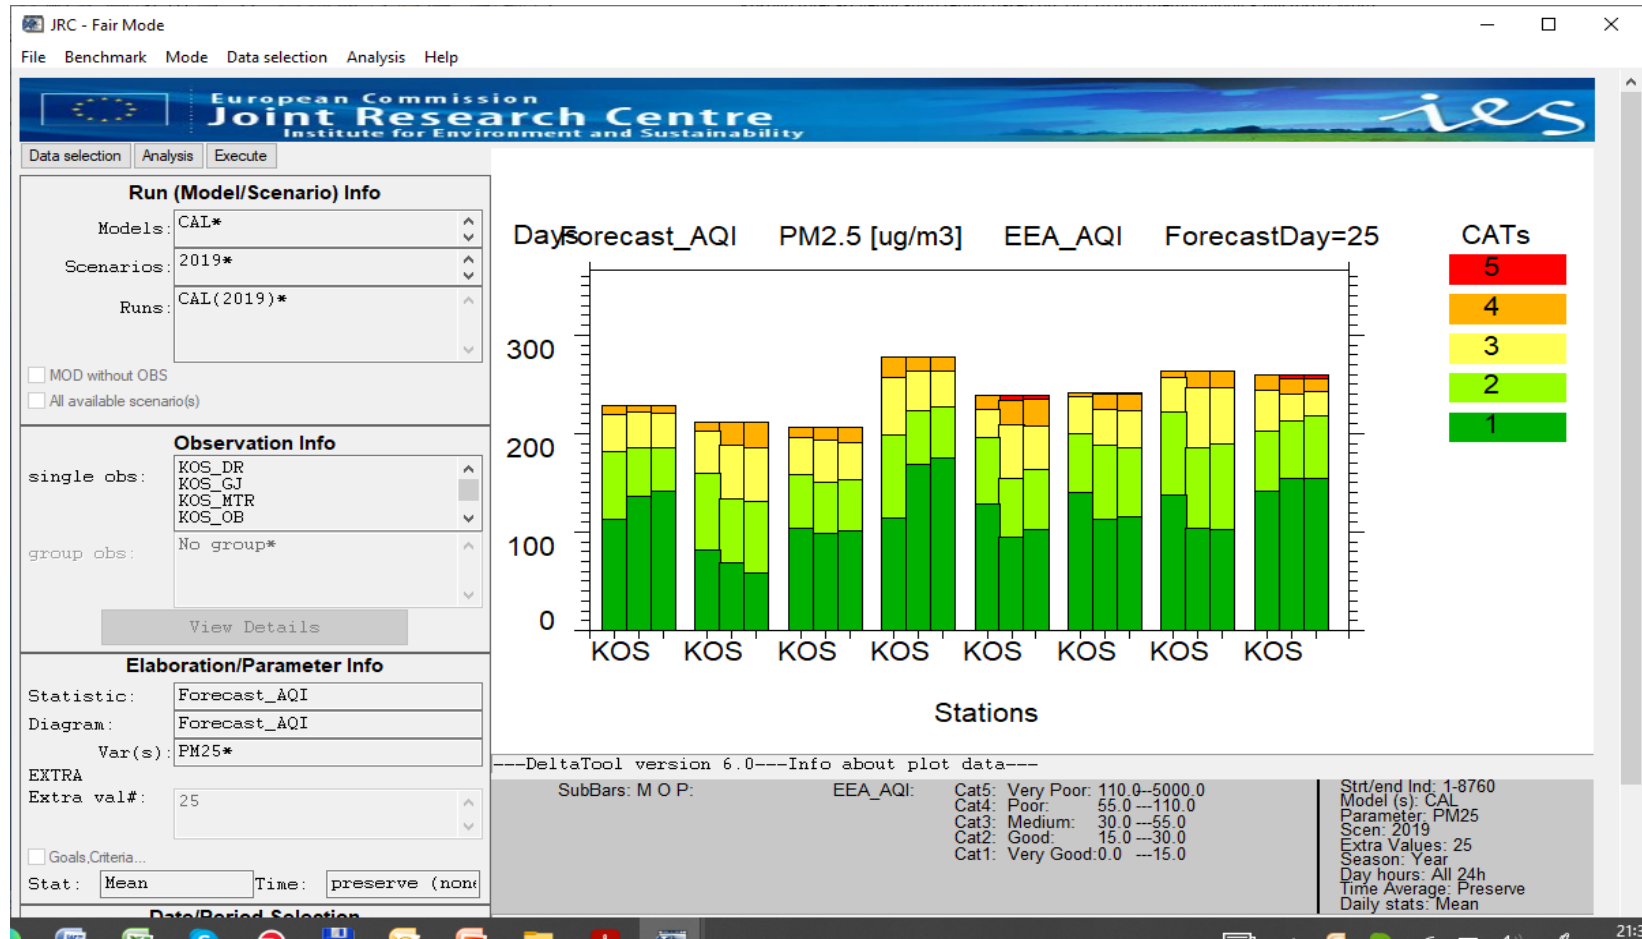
JRC - Fair Mode

File Benchmark Mode Data selection Analysis Help

European Commission
Joint Research Centre
Institute for Environment and Sustainability

Data selection Analysis Execute

Run (Model/Scenario) Info

Models: CAL*

Scenarios: 2019*

Runs: CAL(2019)*

MOD without OBS

All available scenario(s)

Observation Info

single obs: KOS_DR KOS_GJ KOS_MTR KOS_OB

group obs: No group*

View Details

Elaboration/Parameter Info

Statistic: Forecast_AQI

Diagram: Forecast_AQI

Var(s): PM25*

EXTRA

Extra val#: 25

Goals,Criteria...

Stat: Mean Time: preserve (non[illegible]

Date/Period Selection

Days Forecast_AQI PM2.5 [ug/m3] EEA_AQI ForecastDay=25

CATs

5
4
3
2
1

300
200
100
0

KOS KOS KOS KOS KOS KOS KOS KOS

Stations

---DeltaTool version 6.0---Info about plot data---

SubBars: M O P:

EEA_AQI:

Cat5: Very Poor: 110.0---5000.0
Cat4: Poor: 55.0 ---110.0
Cat3: Medium: 30.0 ---55.0
Cat2: Good: 15.0 ---30.0
Cat1: Very Good:0.0 ---15.0

Strt/end Ind: 1-8760
Model (s): CAL
Parameter: PM25
Scen: 2019
Extra Values: 25
Season: Year
Day hours: All 24h
Time Average: Preserve
Daily stats: Mean